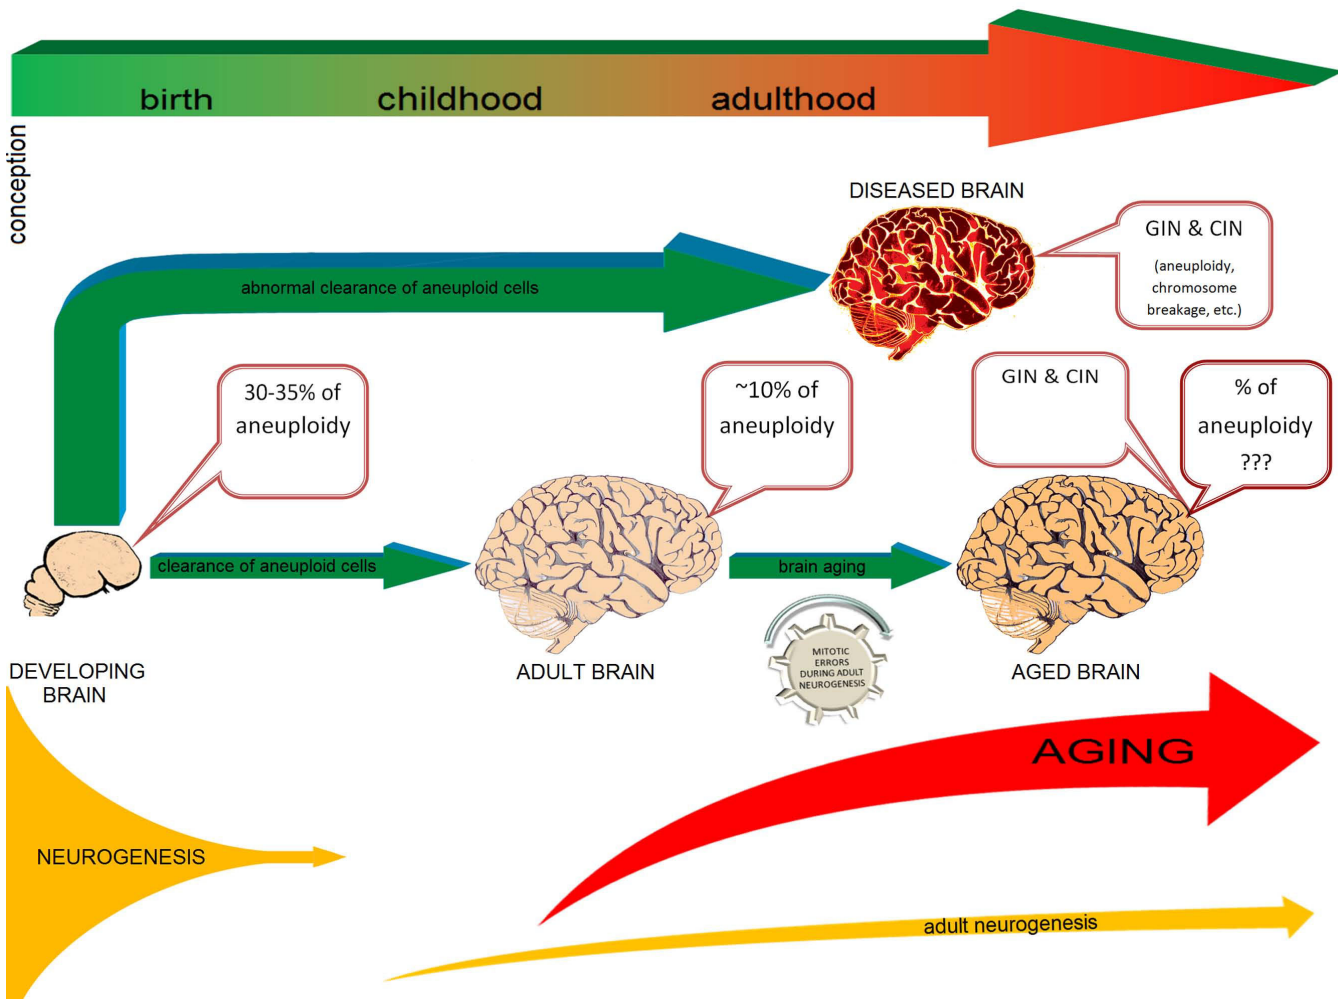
conception

birth childhood adulthood

DISEASED BRAIN

GIN & CIN
(aneuploidy, chromosome breakage, etc.)

abnormal clearance of aneuploid cells

30-35% of aneuploidy

~10% of aneuploidy

GIN & CIN

% of aneuploidy ???

clearance of aneuploid cells

brain aging

MITOTIC ERRORS DURING ADULT NEUROGENESIS

DEVELOPING BRAIN

ADULT BRAIN

AGED BRAIN

AGING

NEUROGENESIS

adult neurogenesis